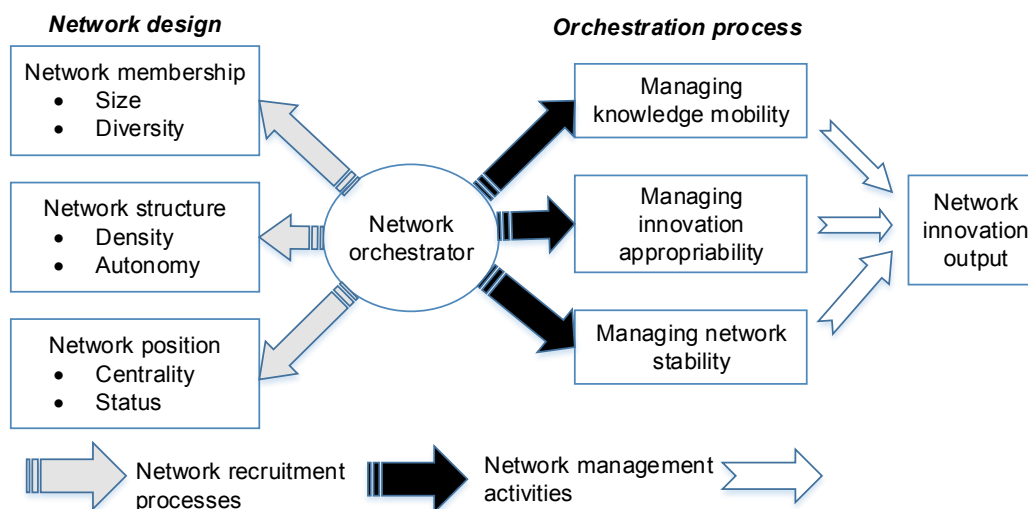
Network design

Orchestration process

Network membership
- Size
- Diversity

Network structure
- Density
- Autonomy

Network position
- Centrality
- Status

Network orchestrator

Managing knowledge mobility

Managing innovation appropriability

Managing network stability

Network innovation output

Network recruitment processes

Network management activities